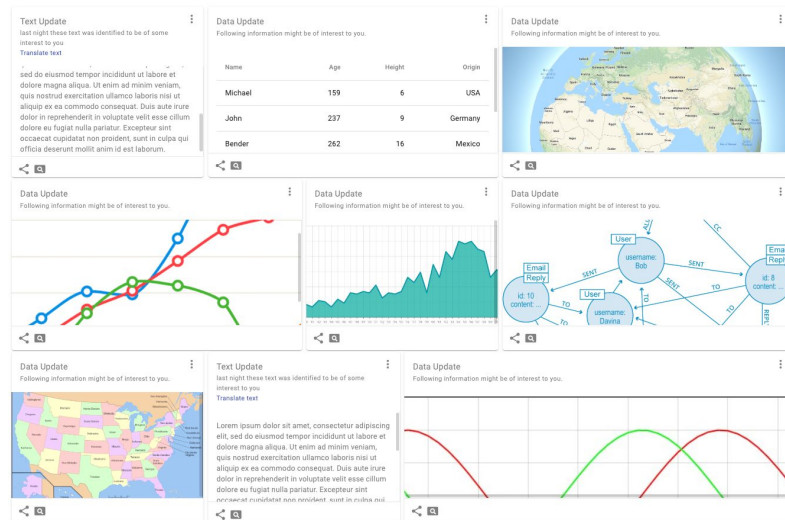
Text Update
last night these text was identified to be of some interest to you
Translate text

sed do eiusmod tempor incididunt ut labore et dolore magna aliqua. Ut enim ad minim veniam, quis nostrud exercitation ullamco laboris nisi ut aliquip ex ea commodo consequat. Duis aute irure dolor in reprehenderit in voluptate velit esse cillum dolore eu fugiat nulla pariatur. Excepteur sint occaecat cupidatat non proident, sunt in culpa qui officia deserunt mollit anim id est laborum.

Data Update
Following information might be of interest to you.

| Name | Age | Height | Origin |
|---|---|---|---|
| Michael | 159 | 6 | USA |
| John | 237 | 9 | Germany |
| Bender | 262 | 16 | Mexico |

Data Update
Following information might be of interest to you.

Data Update
Following information might be of interest to you.

Data Update
Following information might be of interest to you.

Data Update
Following information might be of interest to you.

User
username: Bob
Email
Reply
SENT
SENT
id: 10 content: ...
TO
User
username: Davina
TO
SENT
TO
id: 8 content: ...
Ema
Reply
CC
REPL

Data Update
Following information might be of interest to you.

Text Update
last night these text was identified to be of some interest to you
Translate text

Lorem ipsum dolor sit amet, consectetur adipiscing elit, sed do eiusmod tempor incididunt ut labore et dolore magna aliqua. Ut enim ad minim veniam, quis nostrud exercitation ullamco laboris nisi ut aliquip ex ea commodo consequat. Duis aute irure dolor in reprehenderit in voluptate velit esse cillum dolore eu fugiat nulla pariatur. Excepteur sint occaecat cupidatat non proident, sunt in culpa qui

Data Update
Following information might be of interest to you.